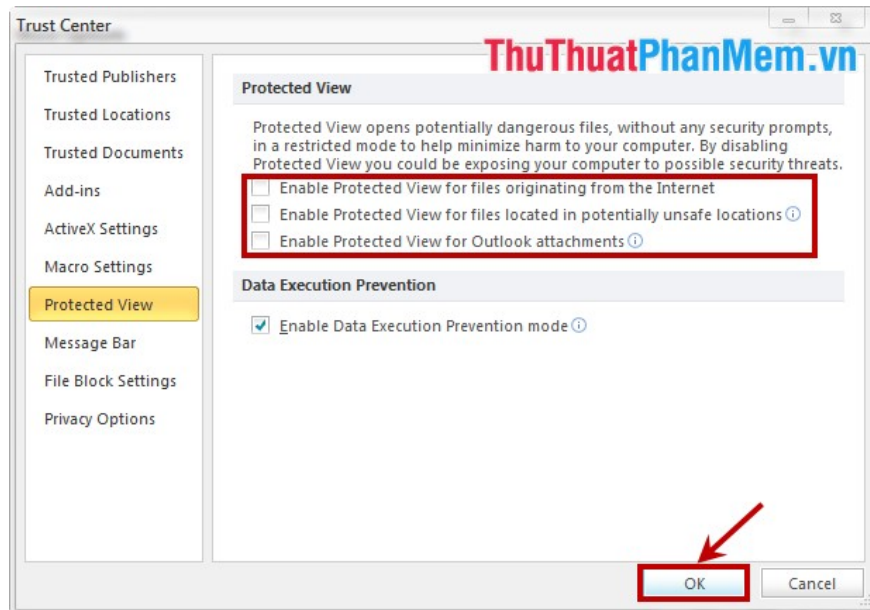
Trust Center

ThuThuatPhanMem.vn

Trusted Publishers
Trusted Locations
Trusted Documents
Add-ins
ActiveX Settings
Macro Settings
Protected View
Message Bar
File Block Settings
Privacy Options

Protected View

Protected View opens potentially dangerous files, without any security prompts, in a restricted mode to help minimize harm to your computer. By disabling Protected View you could be exposing your computer to possible security threats.

Enable Protected View for files originating from the Internet
Enable Protected View for files located in potentially unsafe locations
Enable Protected View for Outlook attachments

Data Execution Prevention

Enable Data Execution Prevention mode

OK
Cancel